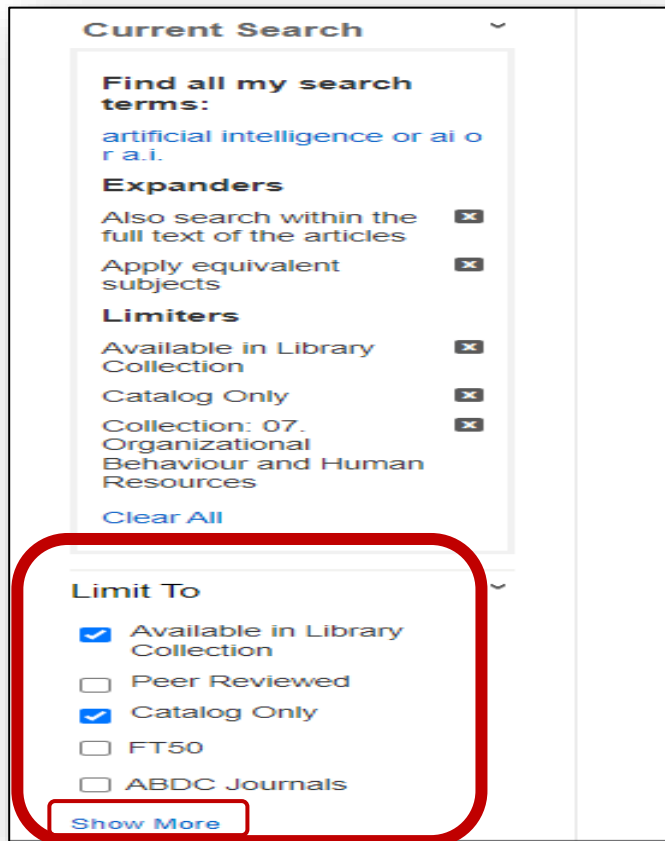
Current Search

Find all my search terms:

artificial intelligence or ai or a.i.

Expanders

Also search within the full text of the articles

Apply equivalent subjects

Limiters

Available in Library Collection

Catalog Only

Collection: 07. Organizational Behaviour and Human Resources

Clear All

Limit To

Available in Library Collection

Peer Reviewed

Catalog Only

FT50

ABDC Journals

Show More